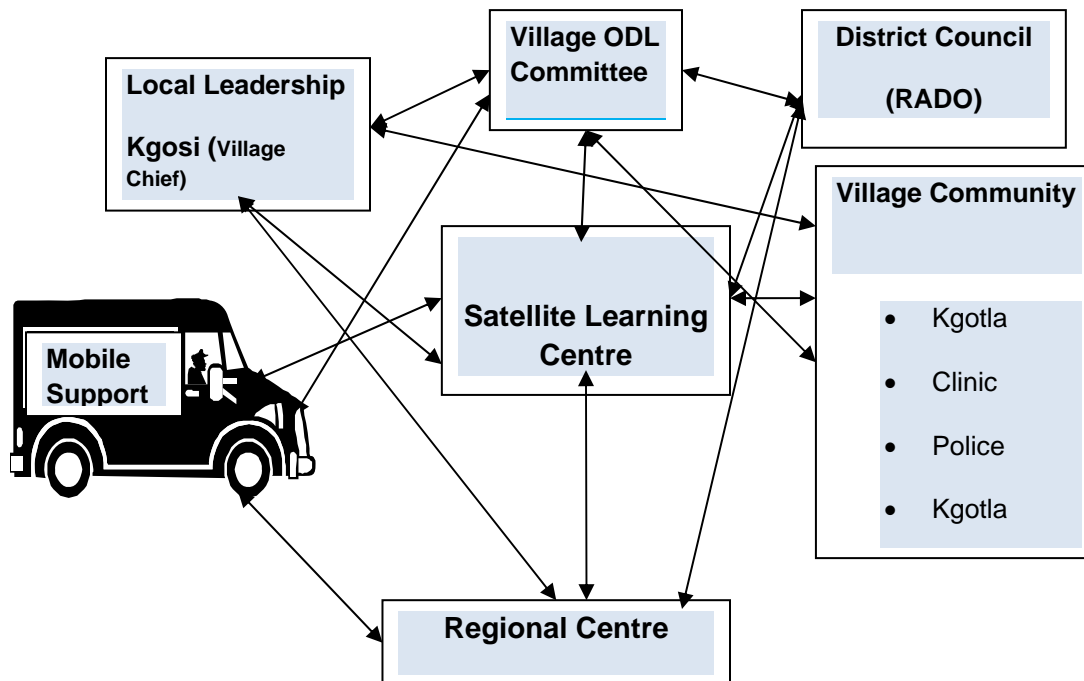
Village ODL Committee

District Council

(RADO)

Local Leadership

Kgosi (Village Chief)

Village Community

Satellite Learning Centre

- Kgotla
- Clinic
- Police
- Kgotla

Mobile Support

Regional Centre